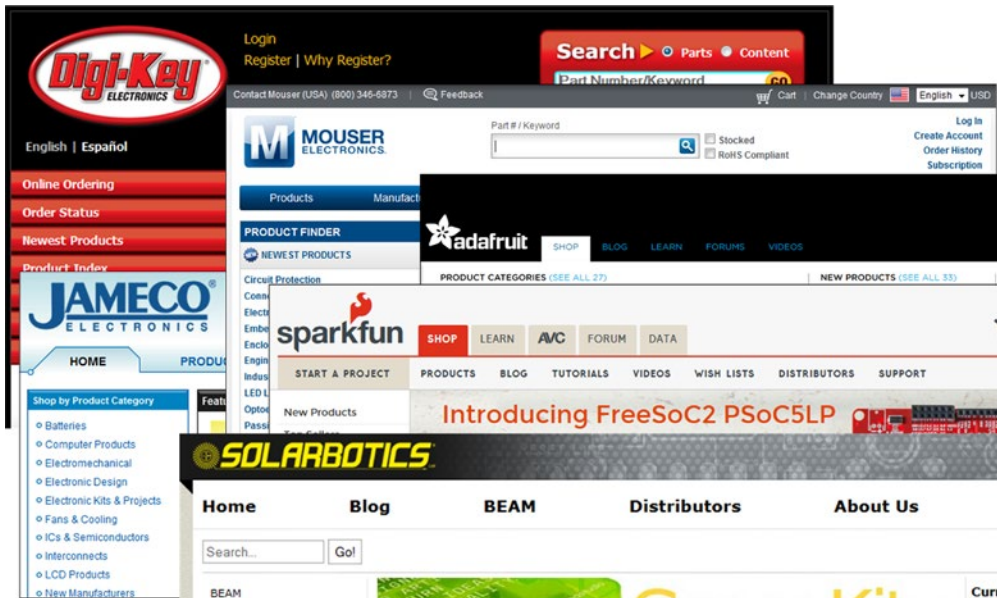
Digi-Key ELECTRONICS

Login
Register | Why Register?

Search ▶ Parts Content
Part Number/Keyword GO

English | Español

Online Ordering
Order Status
Newest Products
Product Index

Contact Mouser (USA) (800) 346-6873 Feedback Cart | Change Country English USD

MOUSER ELECTRONICS

Part # / Keyword
Stocked
RoHS Compliant

Log In
Create Account
Order History
Subscription

Products Manufact

PRODUCT FINDER
NEWEST PRODUCTS
Circuit Protection
Conn
Electr
Embe
Enclo
Engin
Indus
LED L
Opto
Pass

adafruit
SHOP BLOG LEARN FORUMS VIDEOS
PRODUCT CATEGORIES (SEE ALL 27)
NEW PRODUCTS (SEE ALL 33)

JAMECO ELECTRONICS
HOME PRODU
Shop by Product Category
Featu
Batteries
Computer Products
Electromechanical
Electronic Design
Electronic Kits & Projects
Fans & Cooling
ICs & Semiconductors
Interconnects
LCD Products
New Manufacturers

sparkfun
SHOP LEARN AVC FORUM DATA
START A PROJECT PRODUCTS BLOG TUTORIALS VIDEOS WISH LISTS DISTRIBUTORS SUPPORT
New Products
Top Sellers
Introducing FreeSoC2 PSoC5LP

SOLARBOTICS
Home Blog BEAM Distributors About Us
Search... Go!
BEAM
Cur